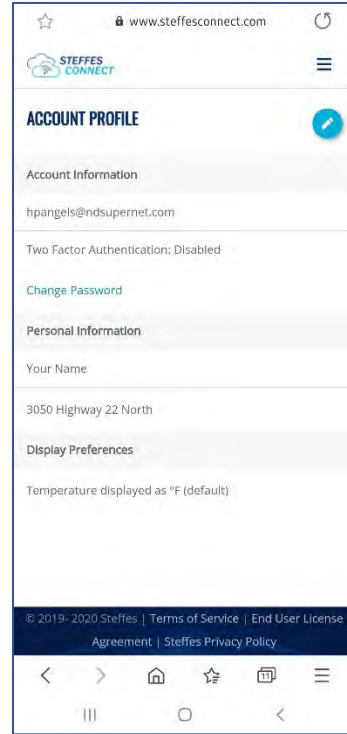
www.steffesconnect.com

STEFFES CONNECT

ACCOUNT PROFILE

Account Information

hpangels@ndsupernet.com

Two Factor Authentication: Disabled

Change Password

Personal Information

Your Name

3050 Highway 22 North

Display Preferences

Temperature displayed as °F (default)

© 2019- 2020 Steffes | Terms of Service | End User License Agreement | Steffes Privacy Policy

11